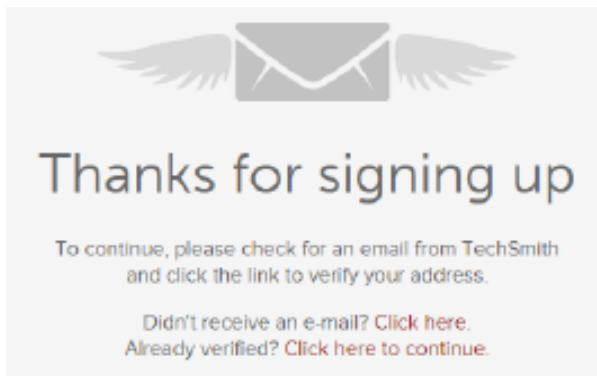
Thanks for signing up

To continue, please check for an email from TechSmith and click the link to verify your address.

Didn't receive an e-mail? Click here.
Already verified? Click here to continue.